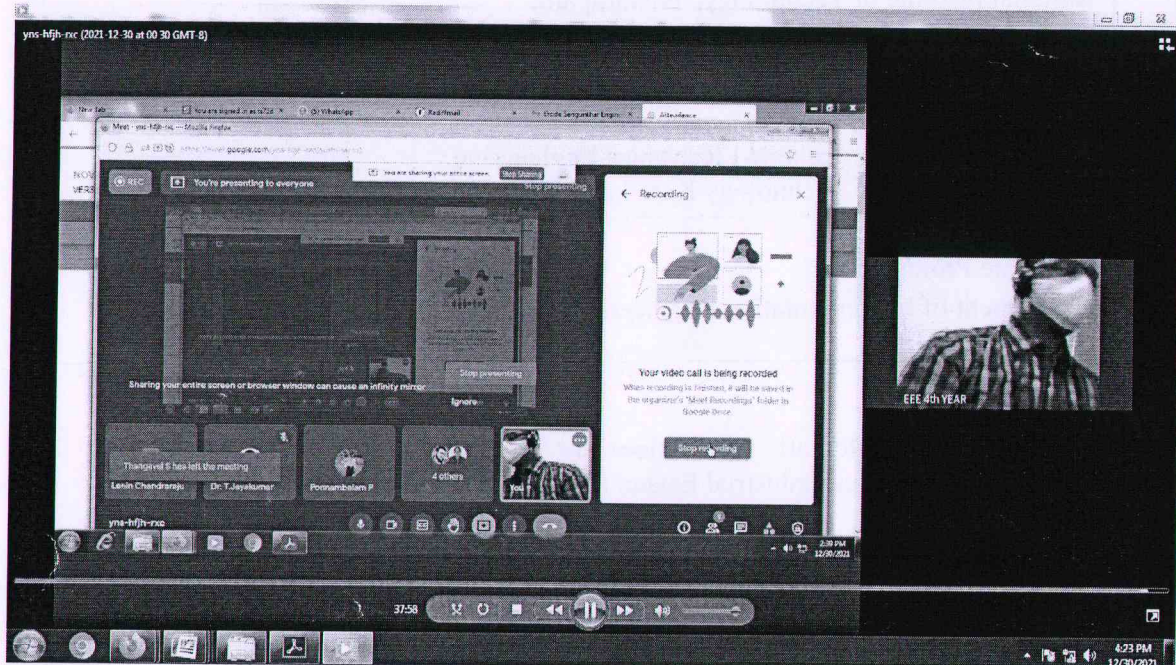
yns-hfjh-rxc (2021-12-30 at 00 30 GMT-8)

New Tab
You are signed in as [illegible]
WhatsApp
Rediffmail
Erode Sengunthar Engin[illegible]
Attendance

Meet - yns-hfjh-rxc — Mozilla Firefox

https://meet.google.com/yns-hfjh-rxc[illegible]

You are sharing your entire screen. Stop Sharing

REC
You're presenting to everyone
Stop presenting

Sharing your entire screen or browser window can cause an infinity mirror
Stop presenting
Ignore

Recording

Your video call is being recorded
When recording is finished, it will be saved in the organizer's "Meet Recordings" folder in Google Drive.

Stop recording

Thangavel S has left the meeting
Lenin Chandraraju
Dr. T.Jayakumar
Ponnambalam P
4 others
You

yns-hfjh-rxc

2:39 PM
12/30/2021

EEE 4th YEAR

37:58

4:23 PM
12/30/2021